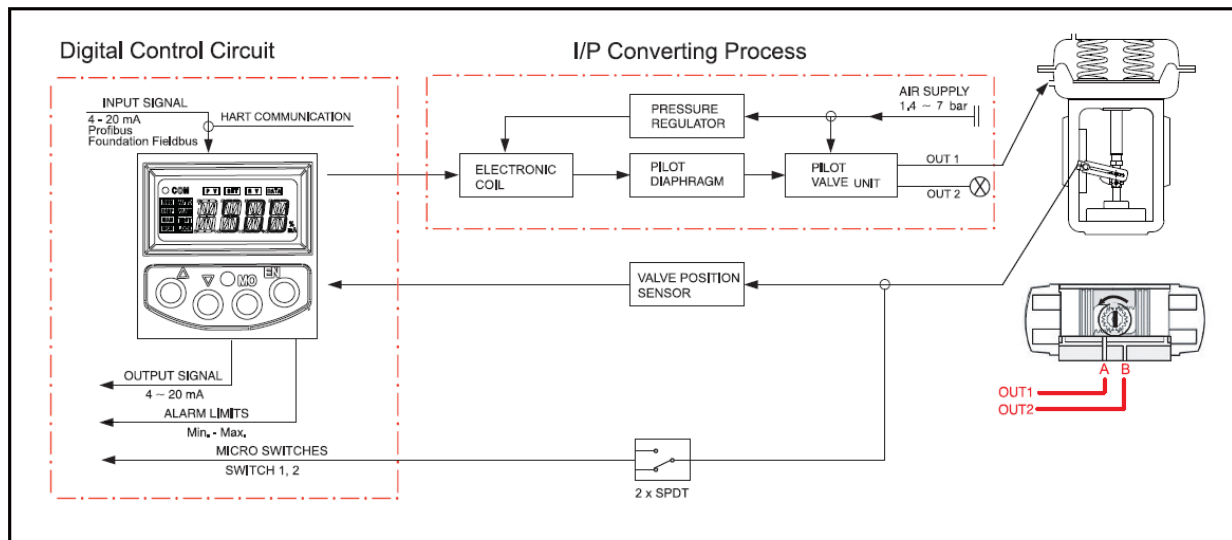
Digital Control Circuit

I/P Converting Process

INPUT SIGNAL
4 - 20 mA
Profibus
Foundation Fieldbus

HART COMMUNICATION

COM

EN

MO

PRESSURE REGULATOR

AIR SUPPLY
1.4 ~ 7 bar

ELECTRONIC COIL

PILOT DIAPHRAGM

PILOT VALVE UNIT

OUT 1

OUT 2

VALVE POSITION SENSOR

OUT1

OUT2

A

B

OUTPUT SIGNAL
4 ~ 20 mA

ALARM LIMITS
Min. - Max.

MICRO SWITCHES
SWITCH 1, 2

2 x SPDT